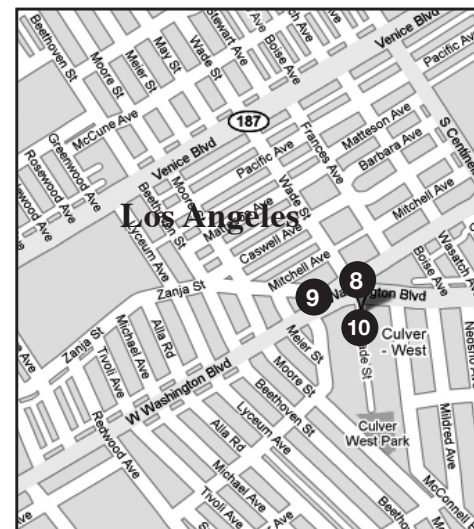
Venice Blvd
Pacific Ave
Stewart Ave
Boise Ave
Wade St
May St
Meier St
Moore St
Beethoven St
187
McCune Ave
Greenwood Ave
Rosewood Ave
Redwood Ave
Venice Blvd
Moore St
Beethoven St
Lyceum Ave
Pacific Ave
Frances Ave
Matteson Ave
Barbara Ave
S Centinela
Wade St
Mitchell Ave
Los Angeles
Caswell Ave
Mitchell Ave
Boise Ave
Wasatch
Zanja St
9
8
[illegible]ngton Blvd
10
Culver - West
Neosho
Zanja St
Tivoli Ave
Michael Ave
Alla Rd
Meier St
Moore St
W Washington Blvd
Beethoven St
Lyceum Ave
Alla Rd
Michael Ave
Tivoli Ave
Redwood Ave
Culver West Park
Mildred Ave
McConnell
Ave